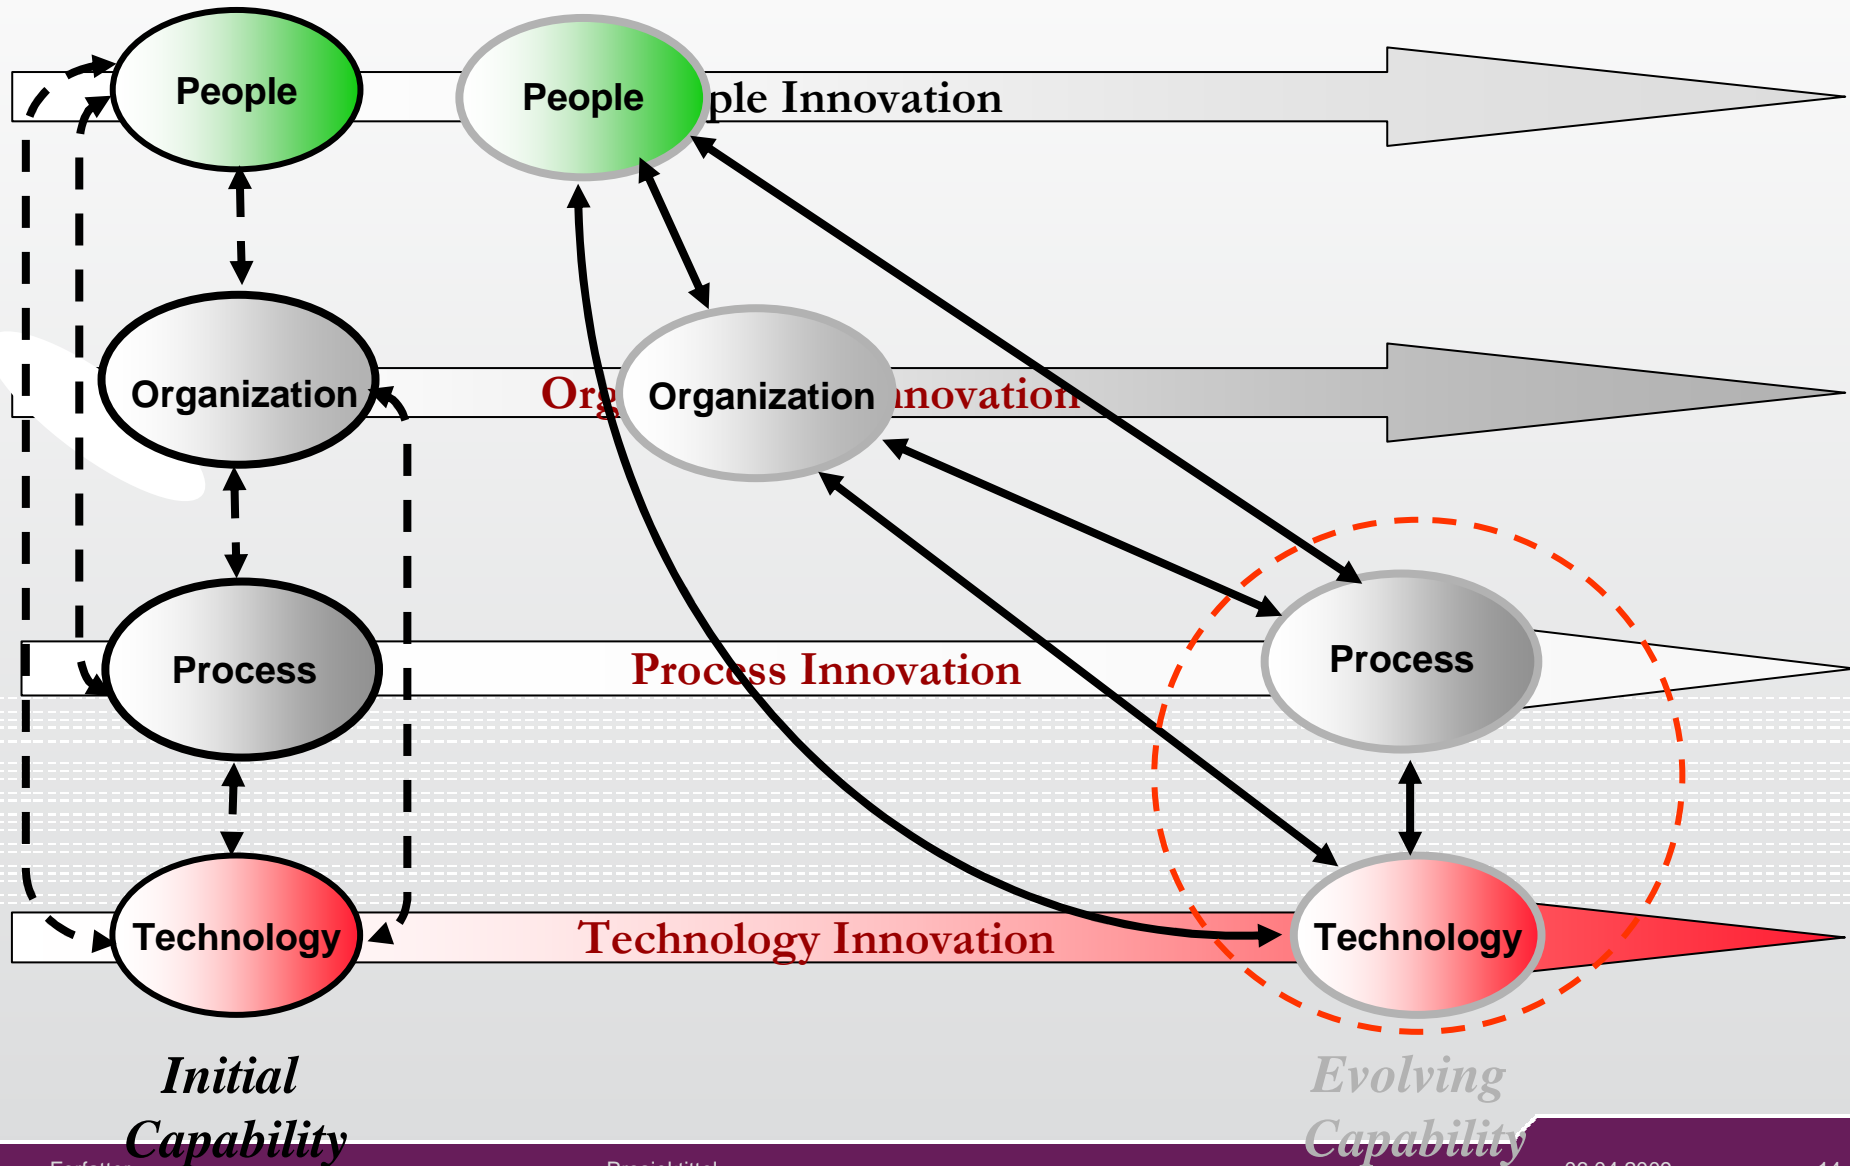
People

People

ple Innovation

Organization

Org

Organization

nnovation

Process

Process Innovation

Process

Technology

Technology Innovation

Technology

Initial Capability

Evolving Capability

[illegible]

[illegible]

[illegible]

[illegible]